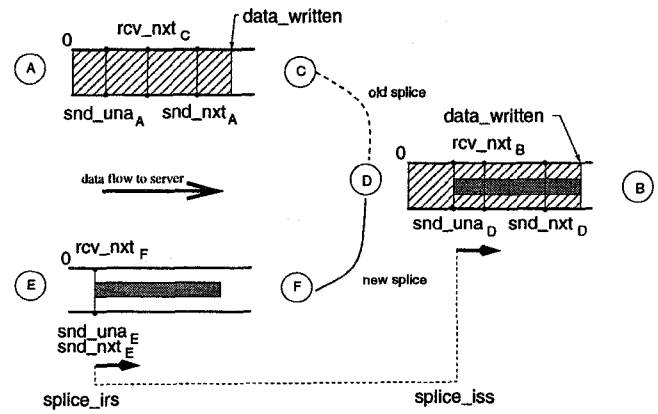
rcv_nxt $_C$

data_written

0

A

snd_una $_A$

snd_nxt $_A$

C

old splice

data_written

rcv_nxt $_B$

0

data flow to server

D

B

snd_una $_D$

snd_nxt $_D$

rcv_nxt $_F$

0

E

F

new splice

snd_una $_E$

snd_nxt $_E$

splice_irs

splice_iss